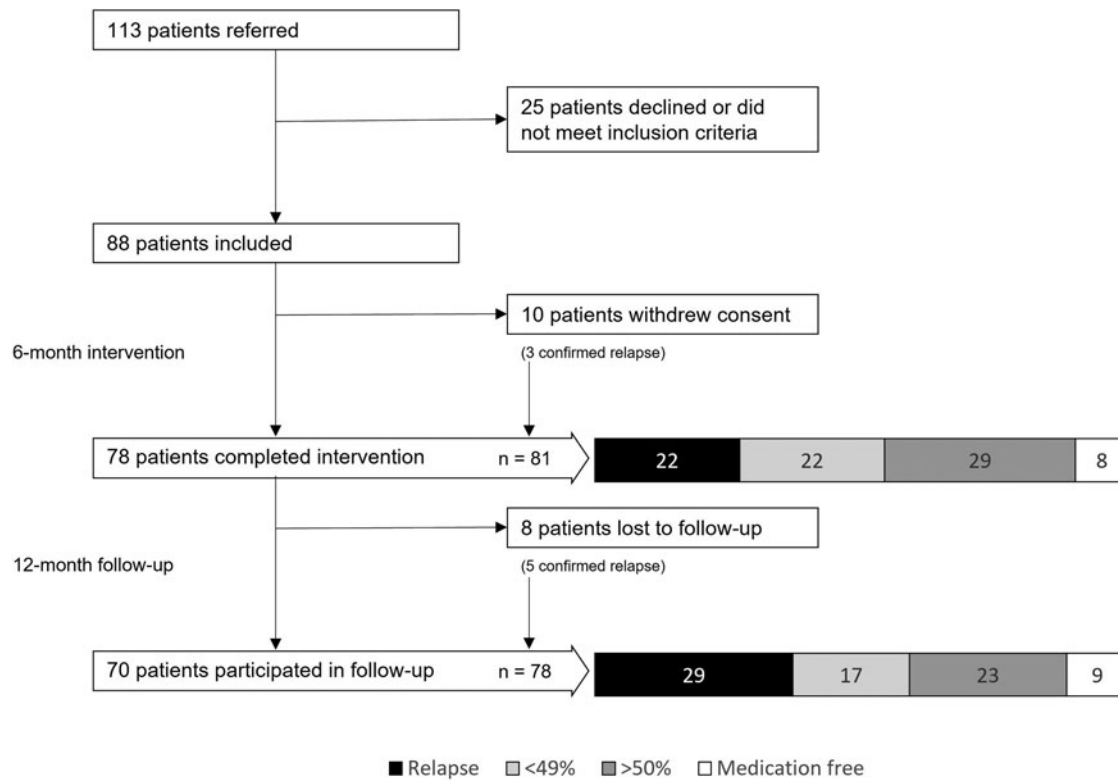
113 patients referred

25 patients declined or did not meet inclusion criteria

88 patients included

10 patients withdrew consent

6-month intervention

(3 confirmed relapse)

78 patients completed intervention n = 81

22 22 29 8

8 patients lost to follow-up

12-month follow-up

(5 confirmed relapse)

70 patients participated in follow-up n = 78

29 17 23 9

Relapse <49% >50% Medication free